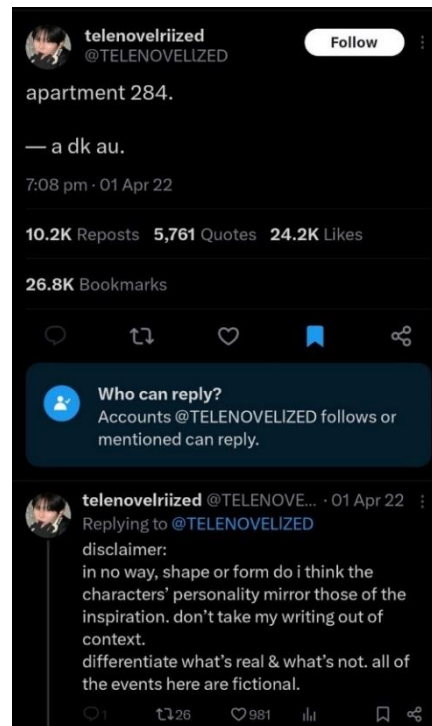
telenovelriized
@TELENOVELIZED

Follow

apartment 284.

— a dk au.

7:08 pm · 01 Apr 22

10.2K Reposts 5,761 Quotes 24.2K Likes

26.8K Bookmarks

Who can reply?
Accounts @TELENOVELIZED follows or mentioned can reply.

telenovelriized @TELENOVE... · 01 Apr 22
Replying to @TELENOVELIZED
disclaimer:
in no way, shape or form do i think the characters' personality mirror those of the inspiration. don't take my writing out of context.
differentiate what's real & what's not. all of the events here are fictional.

1 26 981